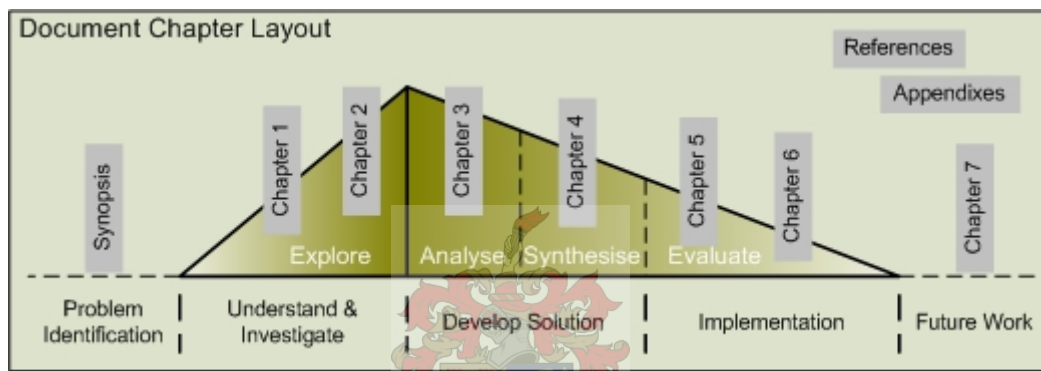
Document Chapter Layout

References

Appendixes

Synopsis

Chapter 1

Chapter 2

Chapter 3

Chapter 4

Chapter 5

Chapter 6

Chapter 7

Explore

Analyse

Synthesise

Evaluate

Problem Identification

Understand & Investigate

Develop Solution

Implementation

Future Work